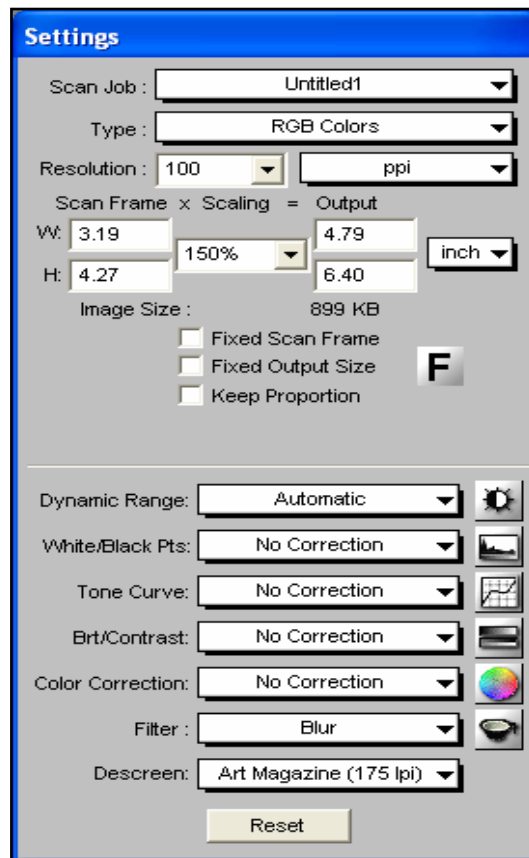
Settings

Scan Job : Untitled1

Type : RGB Colors

Resolution : 100 ppi

Scan Frame x Scaling = Output

W: 3.19
H: 4.27
150%
4.79
6.40
inch

Image Size : 899 KB

Fixed Scan Frame
Fixed Output Size
Keep Proportion

F

Dynamic Range: Automatic

White/Black Pts: No Correction

Tone Curve: No Correction

Brt/Contrast: No Correction

Color Correction: No Correction

Filter : Blur

Descreen: Art Magazine (175 lpi)

Reset